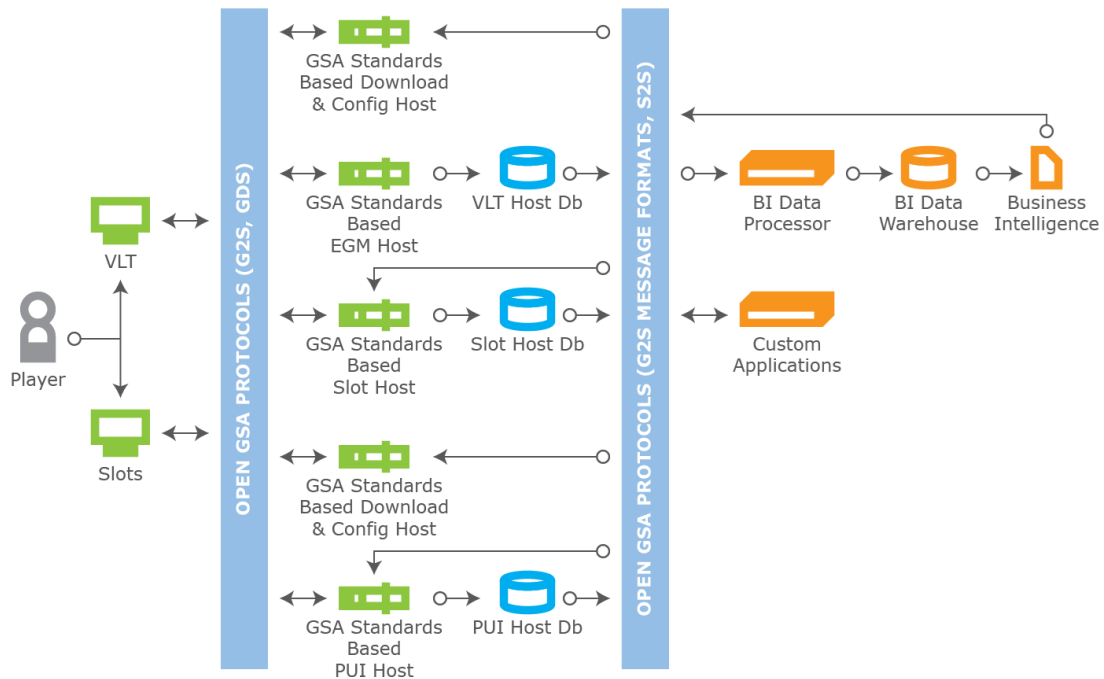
VLT

Player

Slots

OPEN GSA PROTOCOLS (G2S, GDS)

GSA Standards Based Download & Config Host

GSA Standards Based EGM Host

VLT Host Db

GSA Standards Based Slot Host

Slot Host Db

GSA Standards Based Download & Config Host

GSA Standards Based PUI Host

PUI Host Db

OPEN GSA PROTOCOLS (G2S MESSAGE FORMATS, S2S)

BI Data Processor

BI Data Warehouse

Business Intelligence

Custom Applications